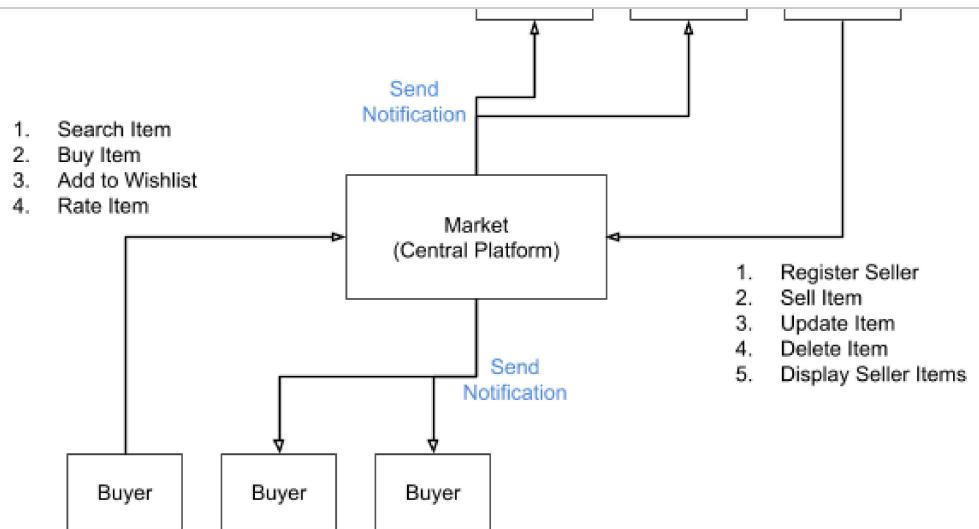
Send Notification

1. Search Item
2. Buy Item
3. Add to Wishlist
4. Rate Item

Market
(Central Platform)

1. Register Seller
2. Sell Item
3. Update Item
4. Delete Item
5. Display Seller Items

Send Notification

Buyer

Buyer

Buyer